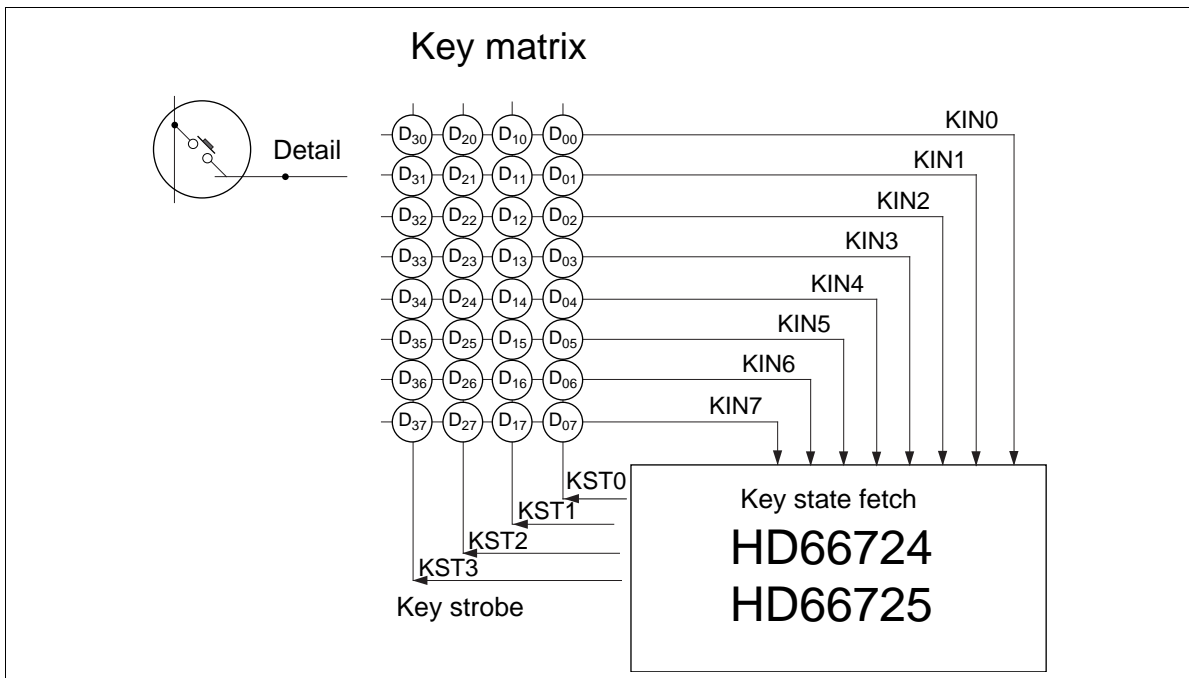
Key matrix

Detail

$D_{30}$ $D_{20}$ $D_{10}$ $D_{00}$
$D_{31}$ $D_{21}$ $D_{11}$ $D_{01}$
$D_{32}$ $D_{22}$ $D_{12}$ $D_{02}$
$D_{33}$ $D_{23}$ $D_{13}$ $D_{03}$
$D_{34}$ $D_{24}$ $D_{14}$ $D_{04}$
$D_{35}$ $D_{25}$ $D_{15}$ $D_{05}$
$D_{36}$ $D_{26}$ $D_{16}$ $D_{06}$
$D_{37}$ $D_{27}$ $D_{17}$ $D_{07}$

KIN0
KIN1
KIN2
KIN3
KIN4
KIN5
KIN6
KIN7

KST0
KST1
KST2
KST3

Key strobe

Key state fetch
HD66724
HD66725